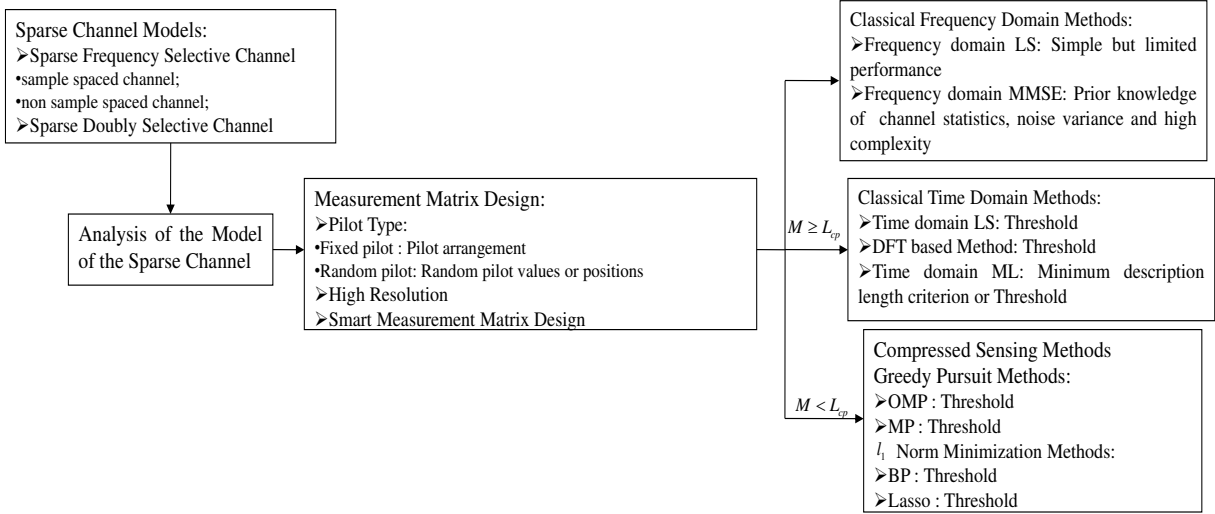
Sparse Channel Models:
➢Sparse Frequency Selective Channel
•sample spaced channel;
•non sample spaced channel;
➢Sparse Doubly Selective Channel

Analysis of the Model of the Sparse Channel

Measurement Matrix Design:
➢Pilot Type:
•Fixed pilot : Pilot arrangement
•Random pilot: Random pilot values or positions
➢High Resolution
➢Smart Measurement Matrix Design

$M \geq L_{cp}$

$M < L_{cp}$

Classical Frequency Domain Methods:
➢Frequency domain LS: Simple but limited performance
➢Frequency domain MMSE: Prior knowledge of channel statistics, noise variance and high complexity

Classical Time Domain Methods:
➢Time domain LS: Threshold
➢DFT based Method: Threshold
➢Time domain ML: Minimum description length criterion or Threshold

Compressed Sensing Methods
Greedy Pursuit Methods:
➢OMP : Threshold
➢MP : Threshold
$l_1$ Norm Minimization Methods:
➢BP : Threshold
➢Lasso : Threshold